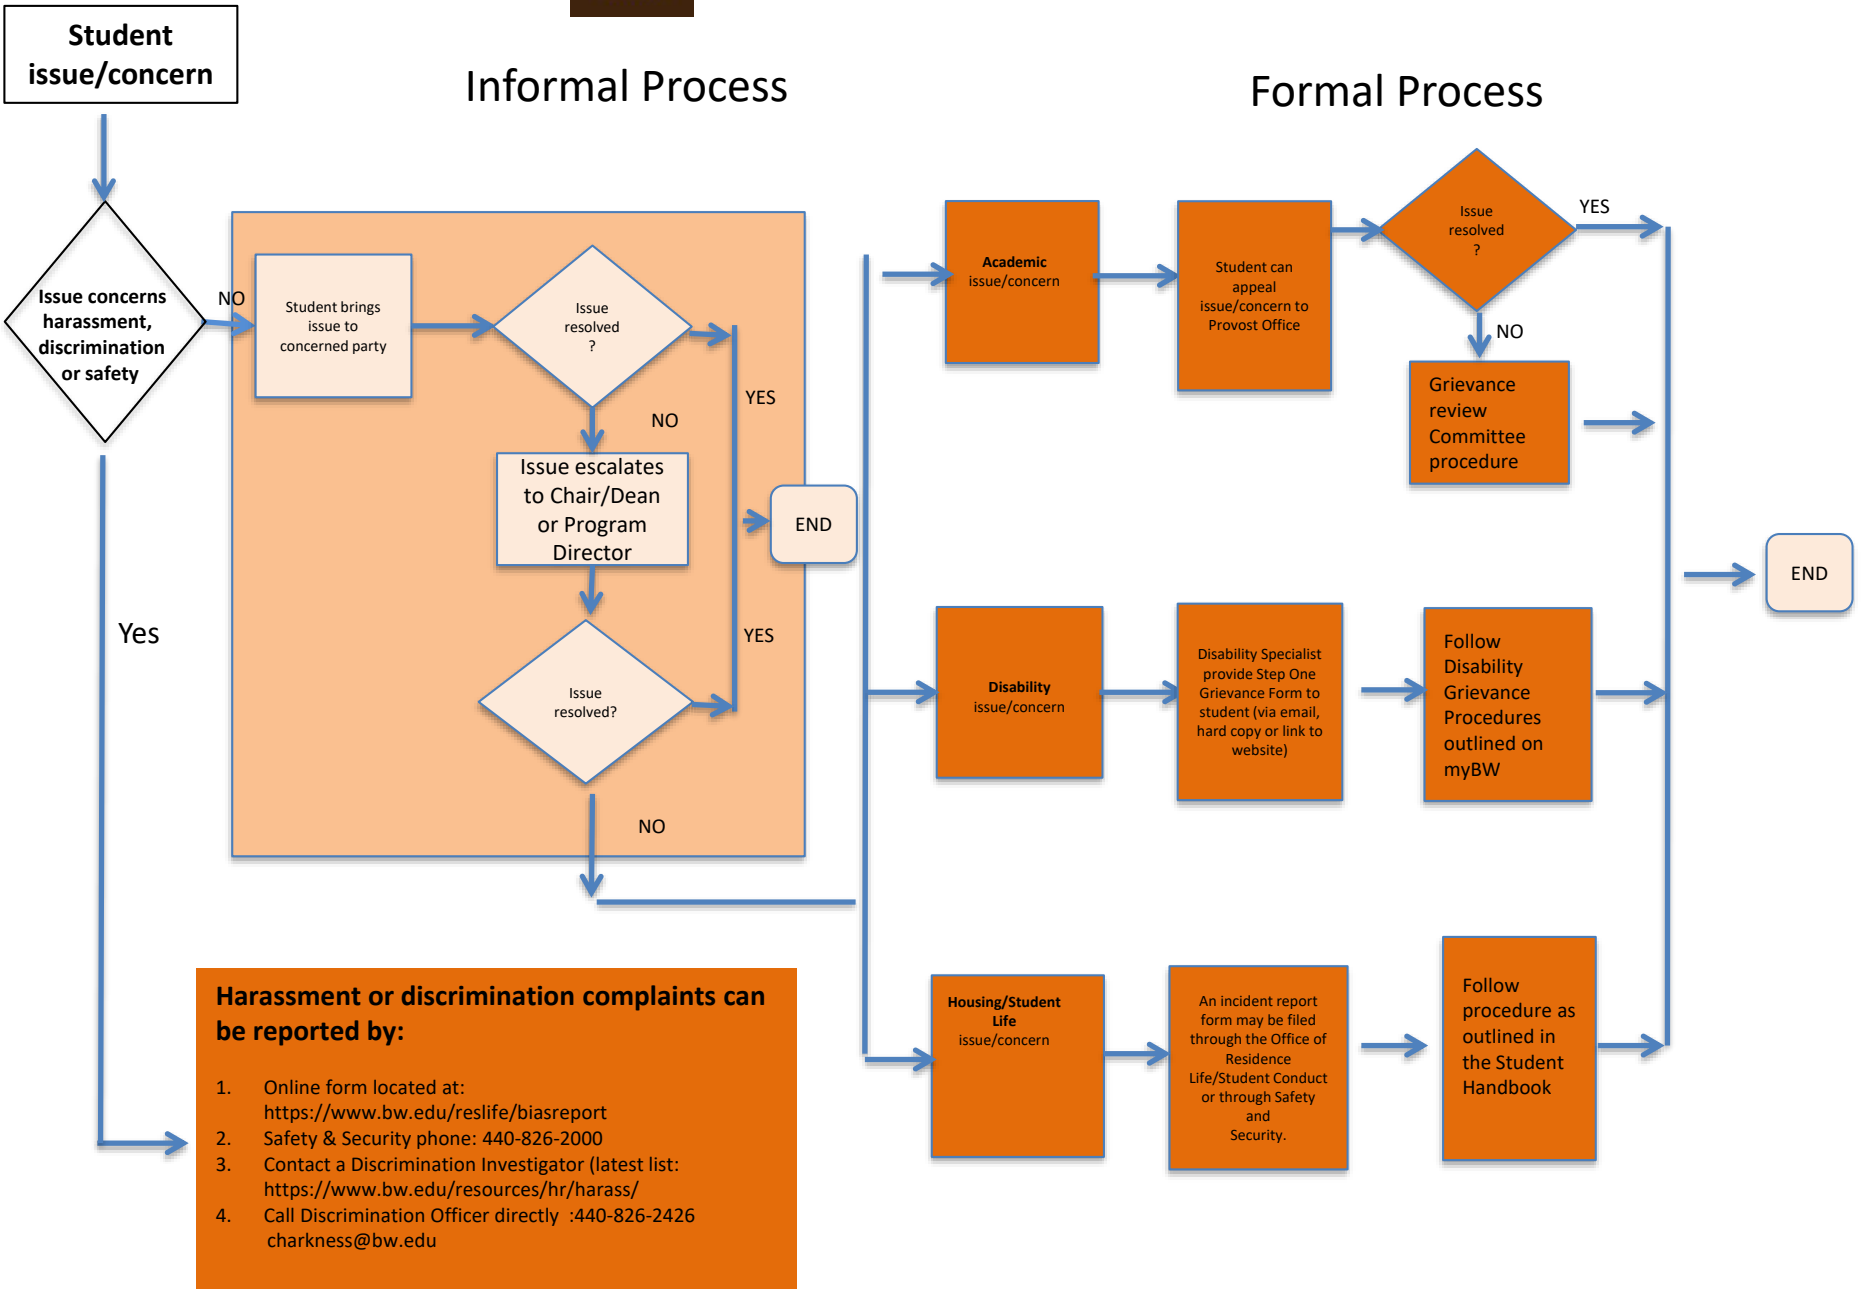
Student issue/concern

Informal Process

Formal Process

Issue concerns harassment, discrimination or safety

NO

Student brings issue to concerned party

Issue resolved ?

YES

NO

Issue escalates to Chair/Dean or Program Director

END

YES

Issue resolved?

NO

Yes

Academic issue/concern

Student can appeal issue/concern to Provost Office

Issue resolved ?

YES

NO

Grievance review Committee procedure

END

Disability issue/concern

Disability Specialist provide Step One Grievance Form to student (via email, hard copy or link to website)

Follow Disability Grievance Procedures outlined on myBW

Housing/Student Life issue/concern

An incident report form may be filed through the Office of Residence Life/Student Conduct or through Safety and Security.

Follow procedure as outlined in the Student Handbook

Harassment or discrimination complaints can be reported by:

1. Online form located at: https://www.bw.edu/reslife/biasreport
2. Safety & Security phone: 440-826-2000
3. Contact a Discrimination Investigator (latest list: https://www.bw.edu/resources/hr/harass/
4. Call Discrimination Officer directly :440-826-2426 charkness@bw.edu